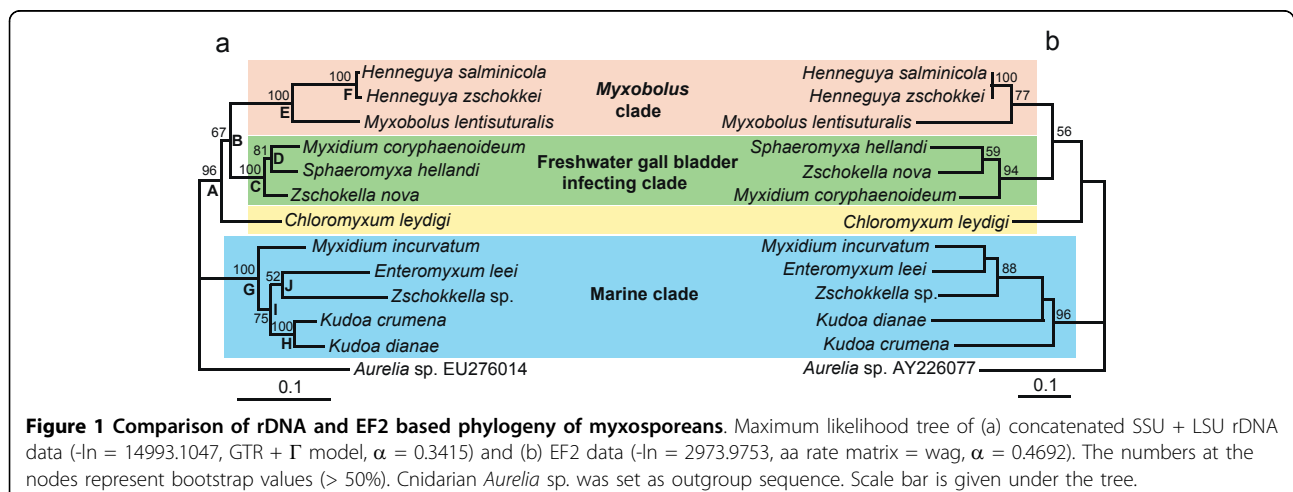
a

b

Myxobolus clade

100 Henneguya salminicola
100 F Henneguya zschokkei
E Myxobolus lentisuturalis

67 B
81 Myxidium coryphaenoideum
D Sphaeromyxa hellandi
100 C Zschokella nova

96 A

Freshwater gall bladder infecting clade

Chloromyxum leydigi

Myxidium incurvatum
100 52 Enteromyxum leei
G J Zschokkella sp.
I
75 100 Kudoa crumena
H Kudoa dianae

Marine clade

Aurelia sp. EU276014

0.1

Henneguya salminicola 100
Henneguya zschokkei 77
Myxobolus lentisuturalis
56
Sphaeromyxa hellandi 59
Zschokella nova 94
Myxidium coryphaenoideum
Chloromyxum leydigi
Myxidium incurvatum
Enteromyxum leei 88
Zschokkella sp.
Kudoa dianae 96
Kudoa crumena
Aurelia sp. AY226077

0.1

**Figure 1 Comparison of rDNA and EF2 based phylogeny of myxosporeans**. Maximum likelihood tree of (a) concatenated SSU + LSU rDNA data (-ln = 14993.1047, GTR + $\Gamma$ model, $\alpha$ = 0.3415) and (b) EF2 data (-ln = 2973.9753, aa rate matrix = wag, $\alpha$ = 0.4692). The numbers at the nodes represent bootstrap values (> 50%). Cnidarian *Aurelia* sp. was set as outgroup sequence. Scale bar is given under the tree.